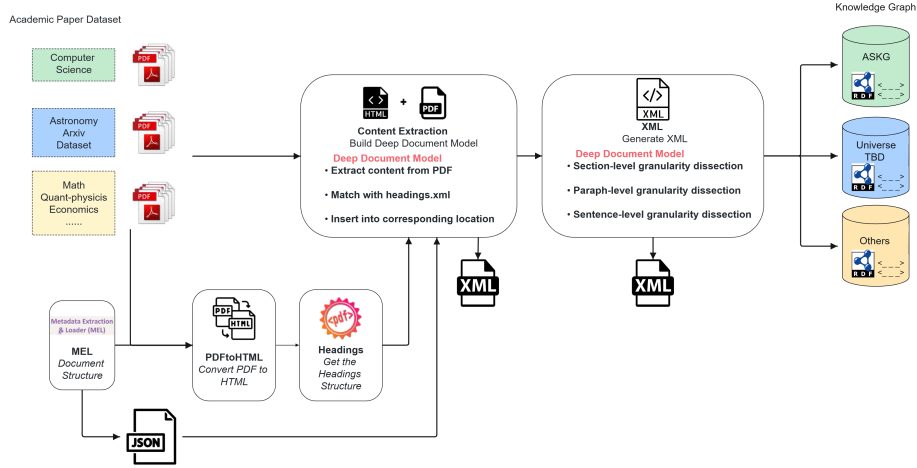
Academic Paper Dataset

Computer Science

PDF

Astronomy Arxiv Dataset

PDF

Math Quant-physicis Economics ......

PDF

HTML + PDF

Content Extraction
Build Deep Document Model

Deep Document Model
• Extract content from PDF
• Match with headings.xml
• Insert into corresponding location

XML

XML
Generate XML

Deep Document Model
• Section-level granularity dissection
• Paraph-level granularity dissection
• Sentence-level granularity dissection

XML

Knowledge Graph

ASKG
RDF

Universe TBD
RDF

Others
RDF

Metadata Extraction & Loader (MEL)
MEL
Document Structure

PDF HTML
PDFtoHTML
Convert PDF to HTML

<pdf>
Headings
Get the Headings Structure

JSON